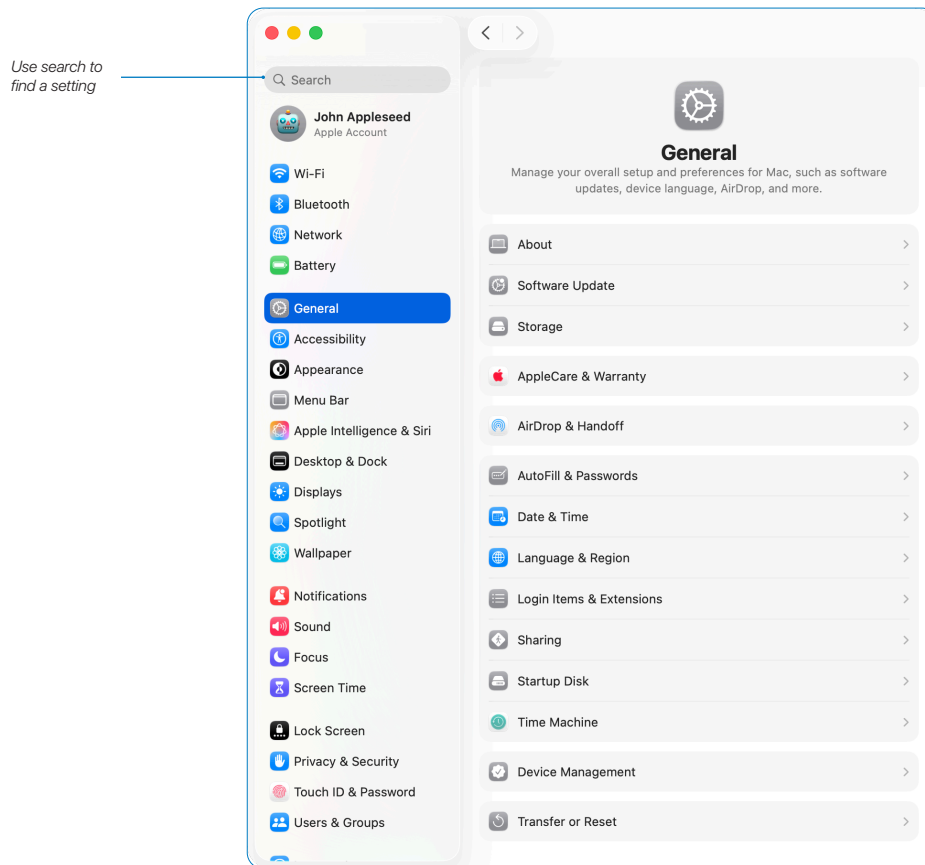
Use search to find a setting

Search

John Appleseed
Apple Account

Wi-Fi
Bluetooth
Network
Battery

General
Accessibility
Appearance
Menu Bar
Apple Intelligence & Siri
Desktop & Dock
Displays
Spotlight
Wallpaper

Notifications
Sound
Focus
Screen Time

Lock Screen
Privacy & Security
Touch ID & Password
Users & Groups

General
Manage your overall setup and preferences for Mac, such as software updates, device language, AirDrop, and more.

About
Software Update
Storage

AppleCare & Warranty

AirDrop & Handoff

AutoFill & Passwords
Date & Time
Language & Region
Login Items & Extensions
Sharing
Startup Disk
Time Machine

Device Management

Transfer or Reset